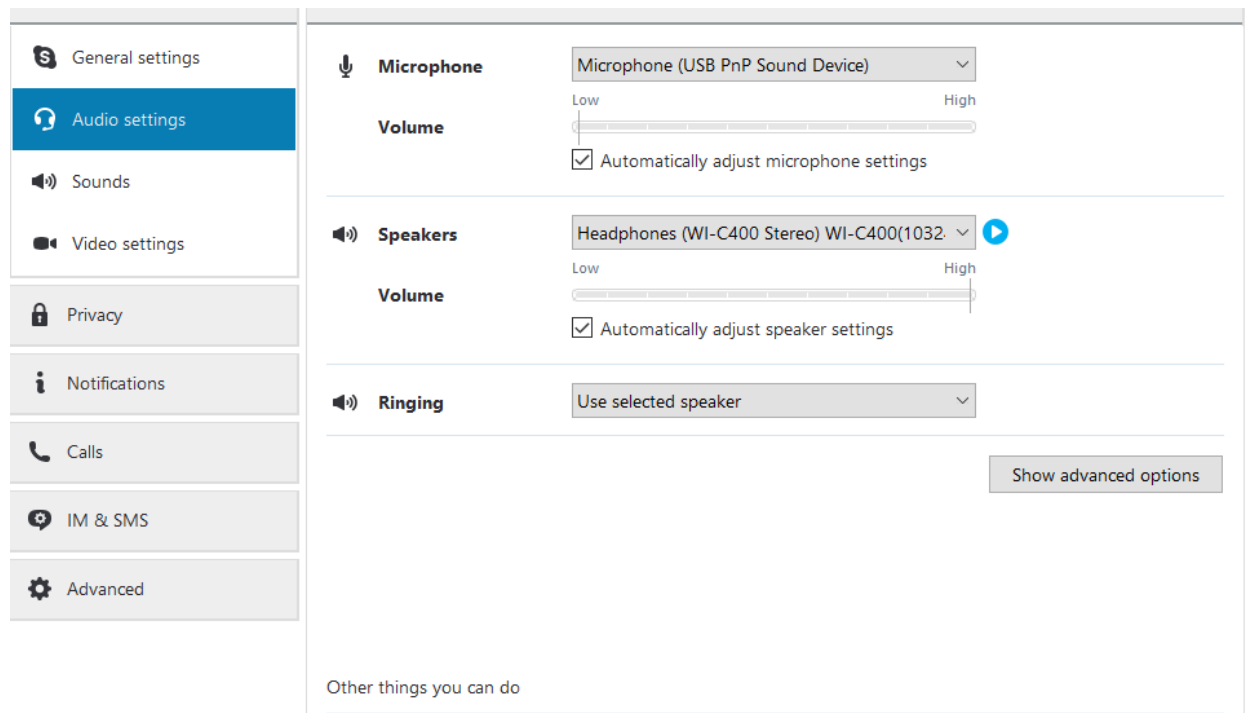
General settings
Audio settings
Sounds
Video settings
Privacy
Notifications
Calls
IM & SMS
Advanced

Microphone
Microphone (USB PnP Sound Device)
Low
High
Volume
Automatically adjust microphone settings

Speakers
Headphones (WI-C400 Stereo) WI-C400(1032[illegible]
Low
High
Volume
Automatically adjust speaker settings

Ringing
Use selected speaker

Show advanced options

Other things you can do